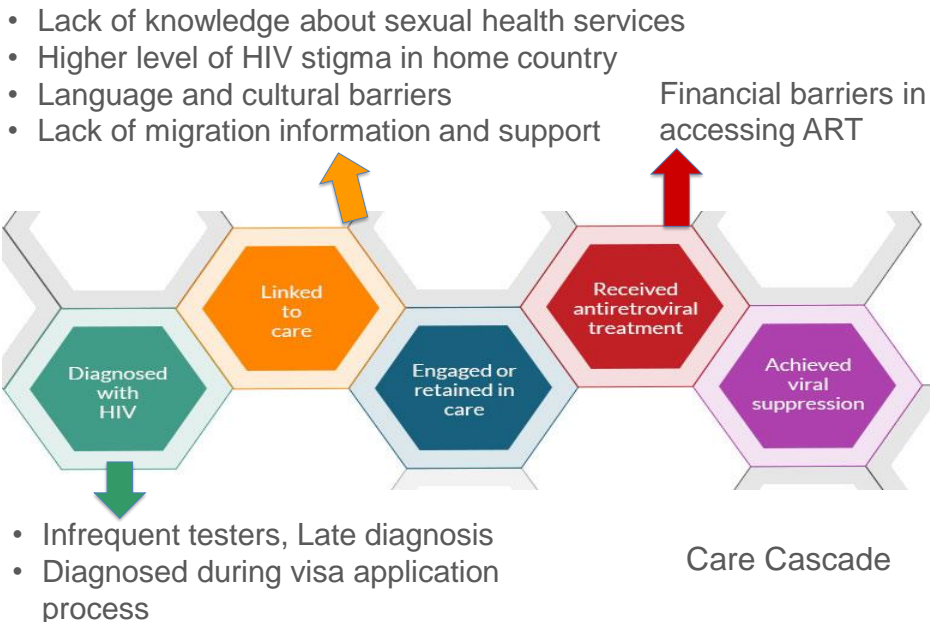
• Lack of knowledge about sexual health services
• Higher level of HIV stigma in home country
• Language and cultural barriers
• Lack of migration information and support

Financial barriers in accessing ART

Linked to care

Received antiretroviral treatment

Diagnosed with HIV

Engaged or retained in care

Achieved viral suppression

• Infrequent testers, Late diagnosis
• Diagnosed during visa application process

Care Cascade